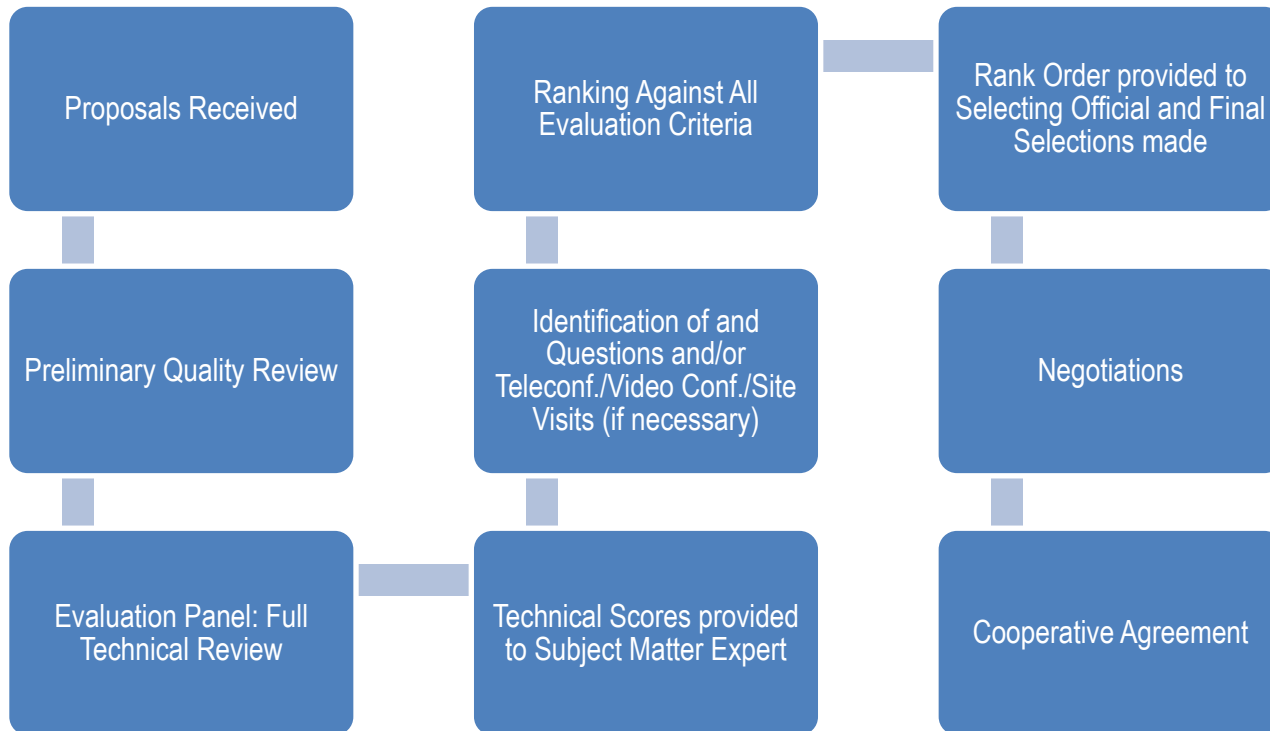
Proposals Received

Preliminary Quality Review

Evaluation Panel: Full Technical Review

Technical Scores provided to Subject Matter Expert

Identification of and Questions and/or Teleconf./Video Conf./Site Visits (if necessary)

Ranking Against All Evaluation Criteria

Rank Order provided to Selecting Official and Final Selections made

Negotiations

Cooperative Agreement